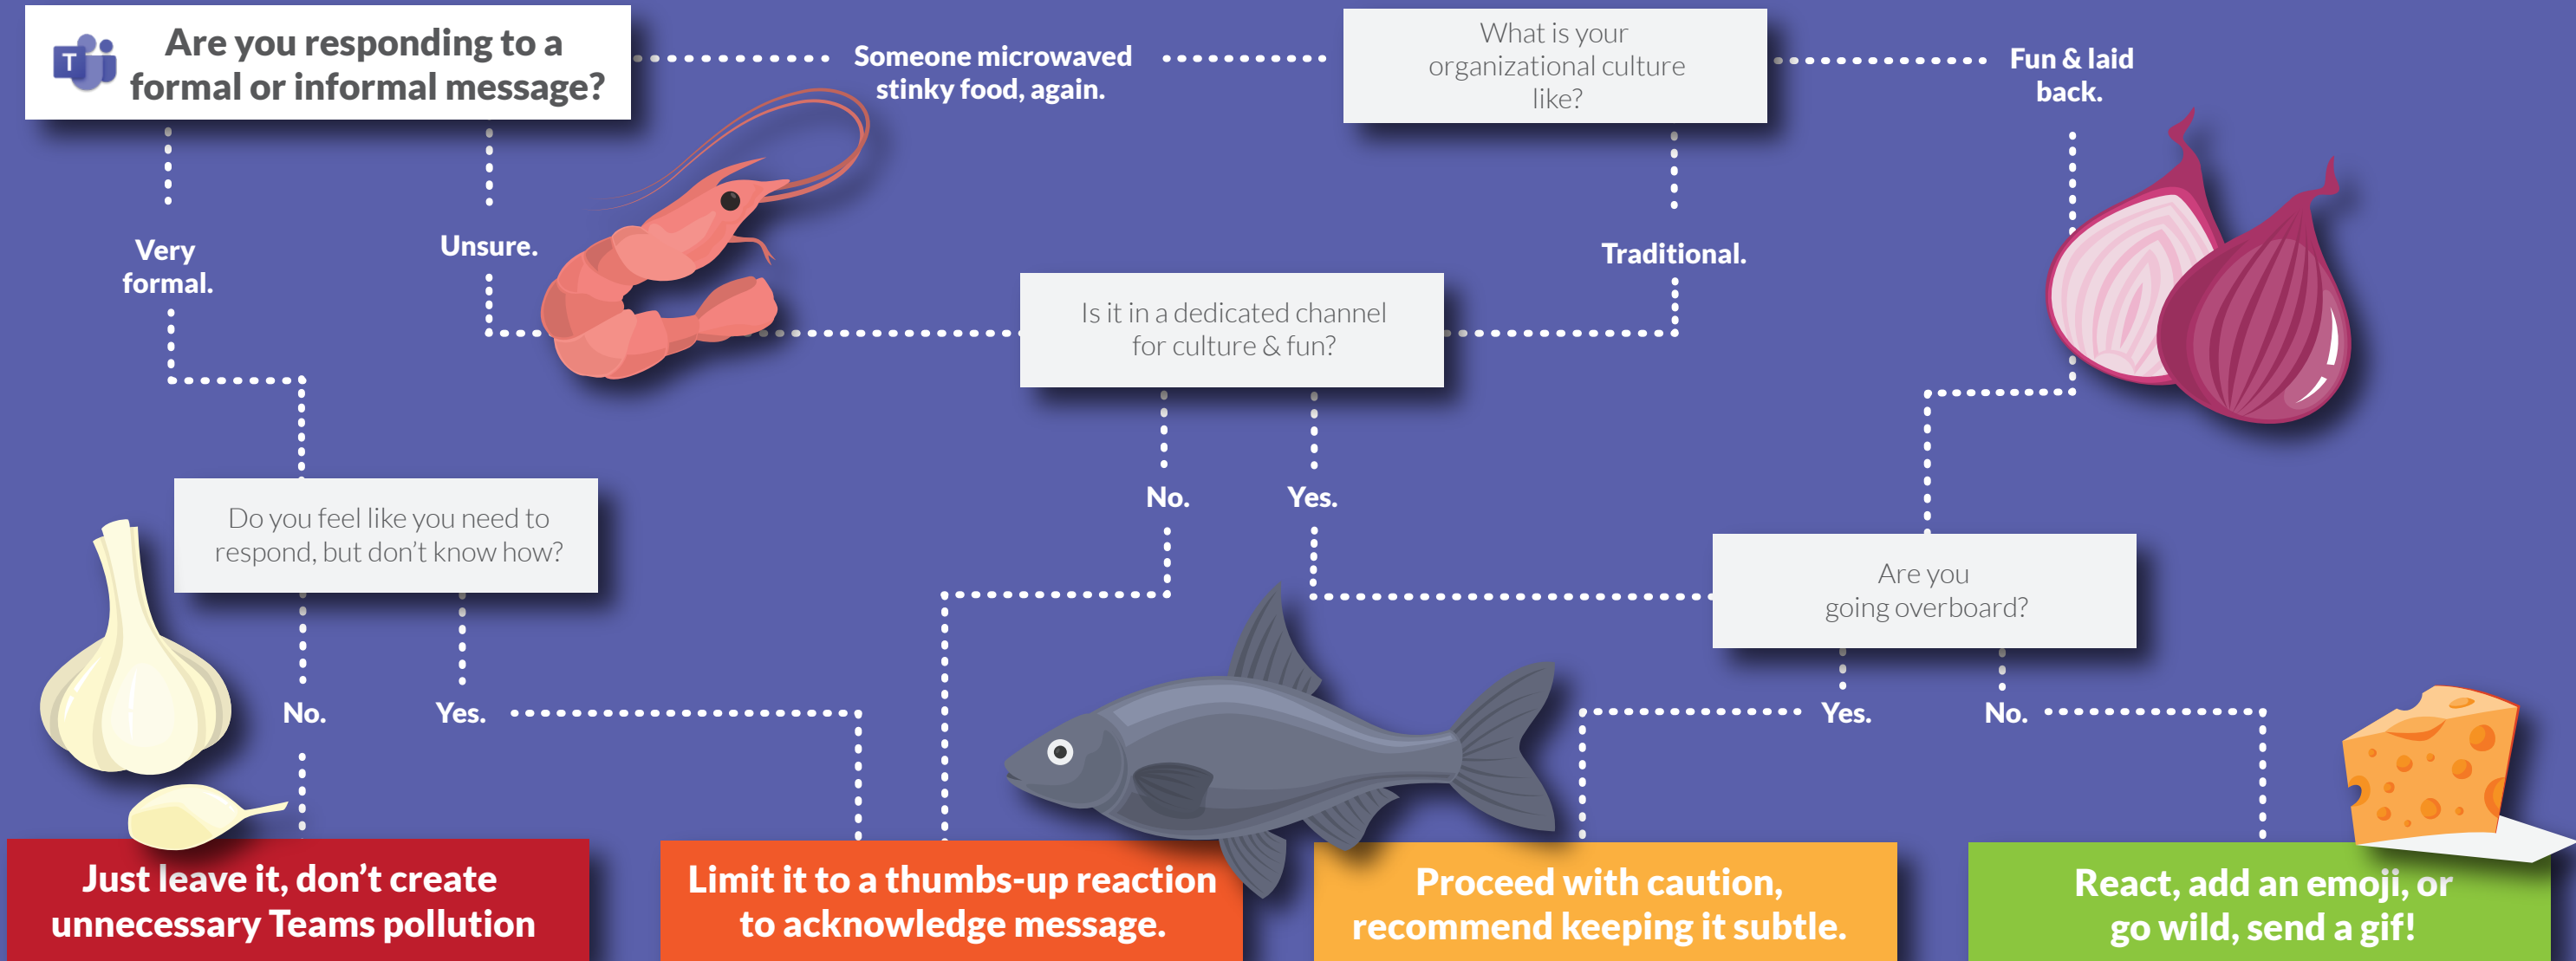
Are you responding to a formal or informal message?

Someone microwaved stinky food, again.

What is your organizational culture like?

Fun & laid back.

Very formal.

Unsure.

Traditional.

Is it in a dedicated channel for culture & fun?

Do you feel like you need to respond, but don't know how?

No.

Yes.

Are you going overboard?

No.

Yes.

Yes.

No.

Just leave it, don't create unnecessary Teams pollution

Limit it to a thumbs-up reaction to acknowledge message.

Proceed with caution, recommend keeping it subtle.

React, add an emoji, or go wild, send a gif!